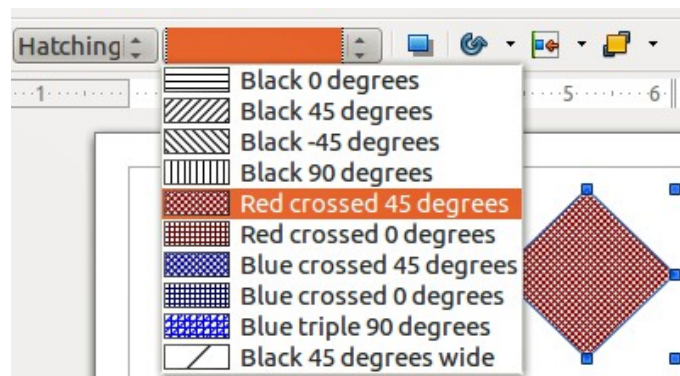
Hatching

1

5

6

Black 0 degrees
Black 45 degrees
Black -45 degrees
Black 90 degrees
Red crossed 45 degrees
Red crossed 0 degrees
Blue crossed 45 degrees
Blue crossed 0 degrees
Blue triple 90 degrees
Black 45 degrees wide